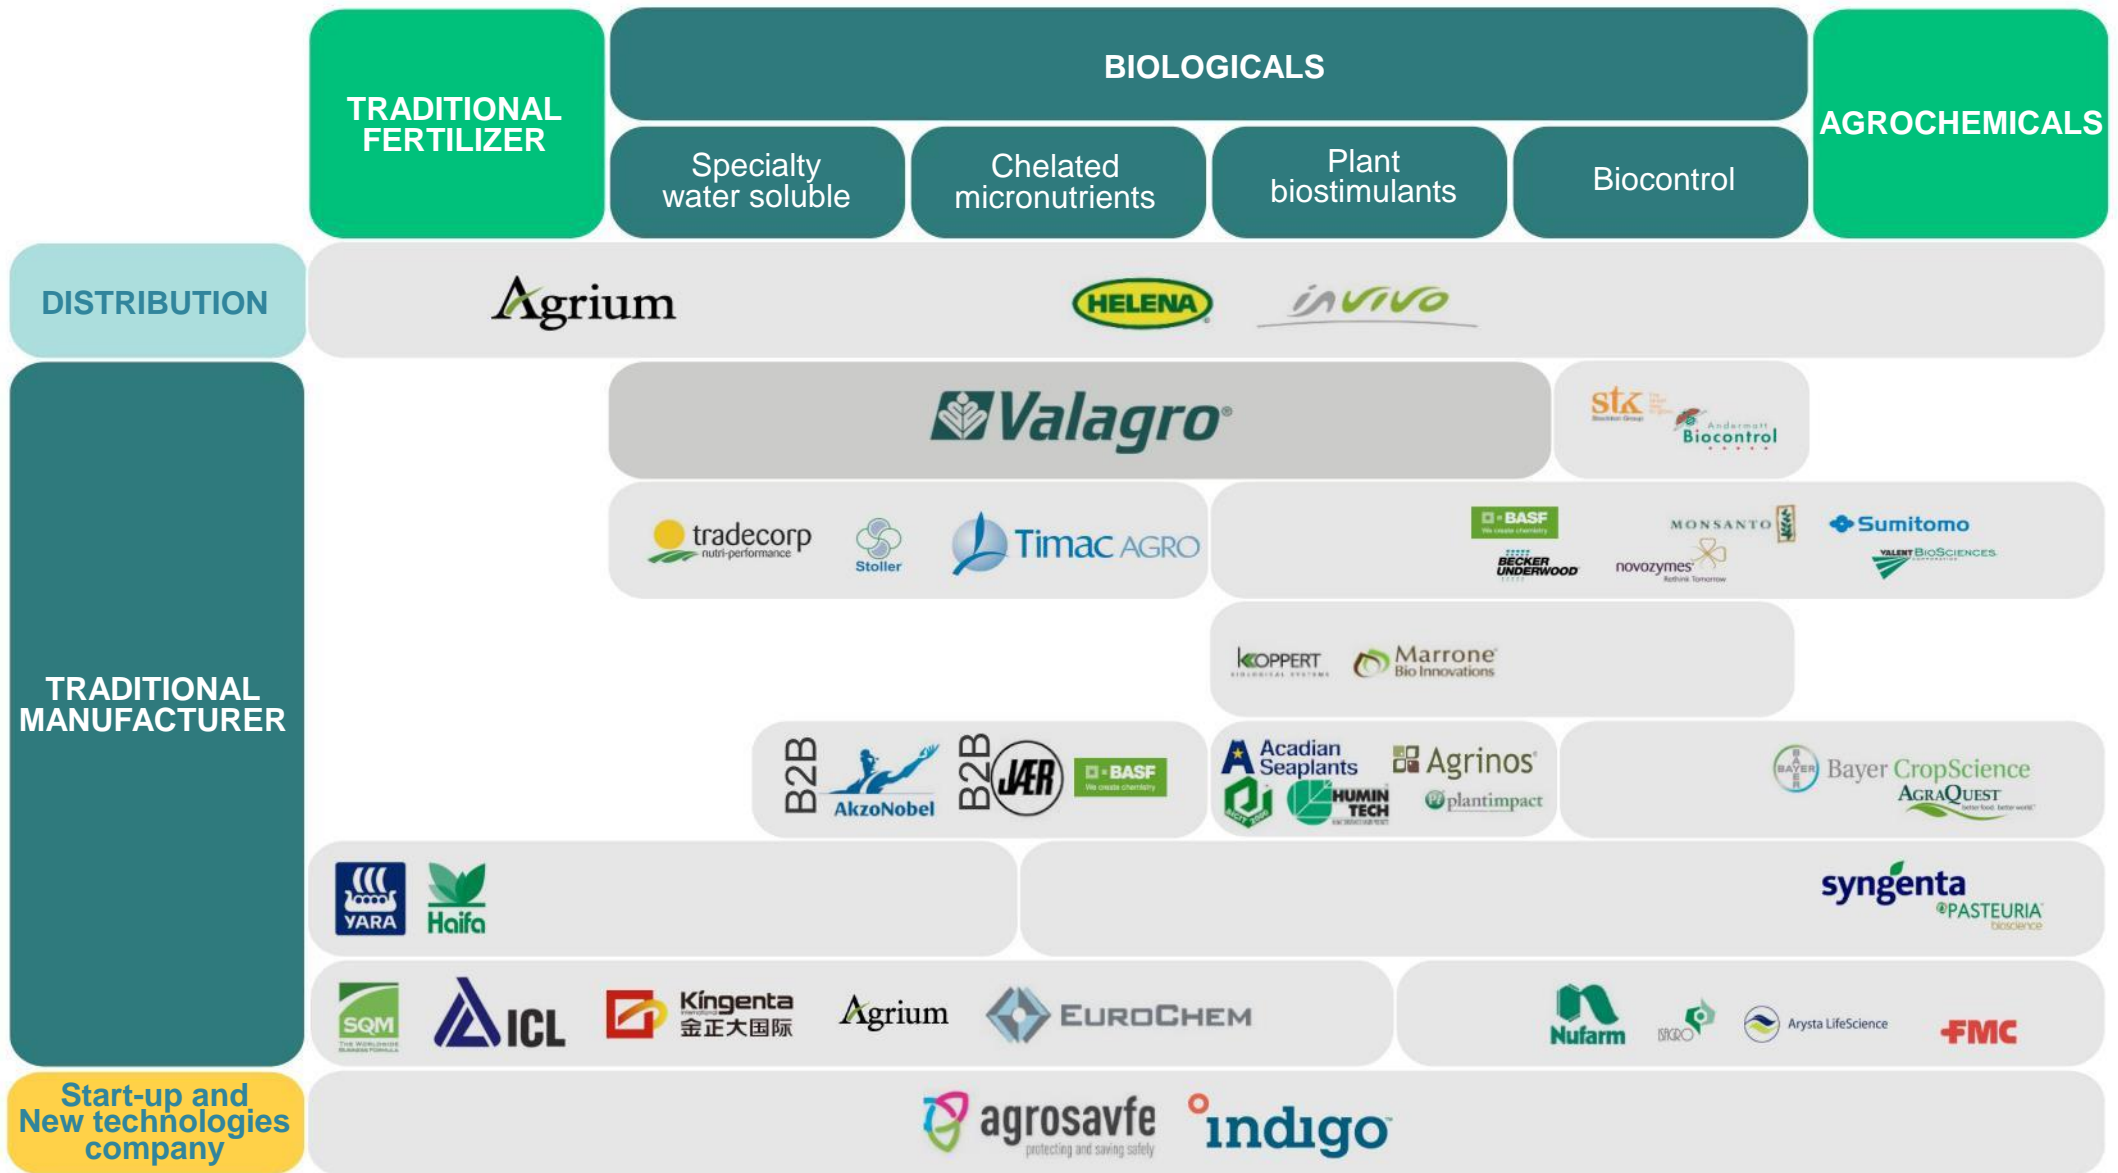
TRADITIONAL FERTILIZER

BIOLOGICALS

Specialty water soluble

Chelated micronutrients

Plant biostimulants

Biocontrol

AGROCHEMICALS

DISTRIBUTION

Agrium

HELENA

invivo

TRADITIONAL MANUFACTURER

Valagro

stk

Andermatt Biocontrol

tradecorp nutri-performance

Stoller

Timac AGRO

BASF We create chemistry

BECKER UNDERWOOD

MONSANTO

novozymes Rethink Tomorrow

Sumitomo

VALENT BIOSCIENCES

KOPPERT

Marrone Bio Innovations

B2B

AkzoNobel

B2B

JÆR

BASF We create chemistry

Acadian Seaplants

Agrinos

HUMIN TECH

plantimpact

Bayer CropScience

AGRAQUEST

YARA

Haifa

syngenta

PASTEURIA bioscience

SQM

ICL

Kingenta 金正大国际

Agrium

EUROCHEM

Nufarm

ISAGRO

Arysta LifeScience

FMC

Start-up and New technologies company

agrosavfe protecting and saving safely

indigo